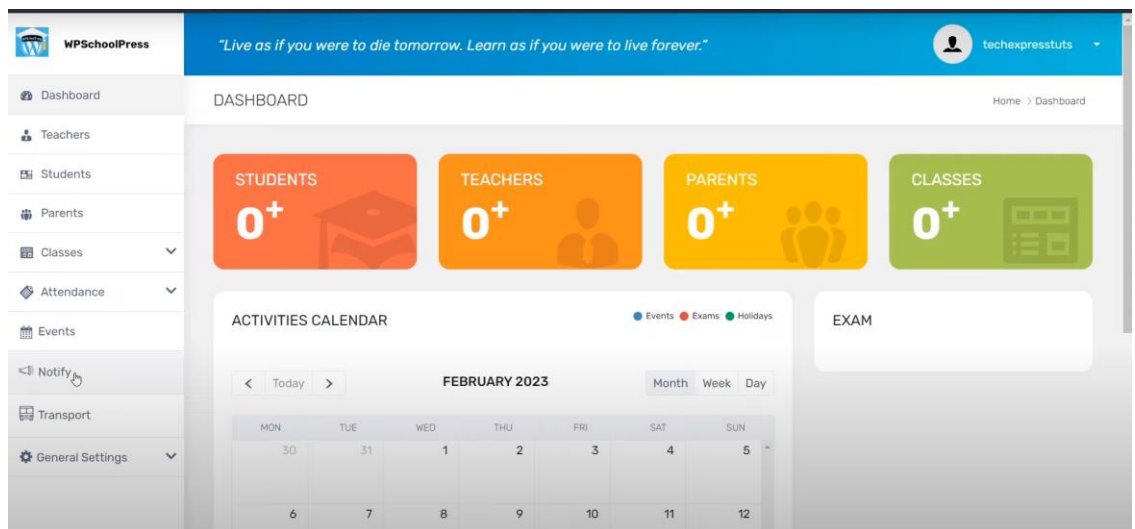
WPSchoolPress

"Live as if you were to die tomorrow. Learn as if you were to live forever."

techexpresstuts

Dashboard
Teachers
Students
Parents
Classes
Attendance
Events
Notify
Transport
General Settings

DASHBOARD

Home > Dashboard

STUDENTS
$0^+$

TEACHERS
$0^+$

PARENTS
$0^+$

CLASSES
$0^+$

ACTIVITIES CALENDAR

Events Exams Holidays

EXAM

< Today >

FEBRUARY 2023

Month Week Day

| MON | TUE | WED | THU | FRI | SAT | SUN |
|---|---|---|---|---|---|---|
| 30 | 31 | 1 | 2 | 3 | 4 | 5 |
| 6 | 7 | 8 | 9 | 10 | 11 | 12 |